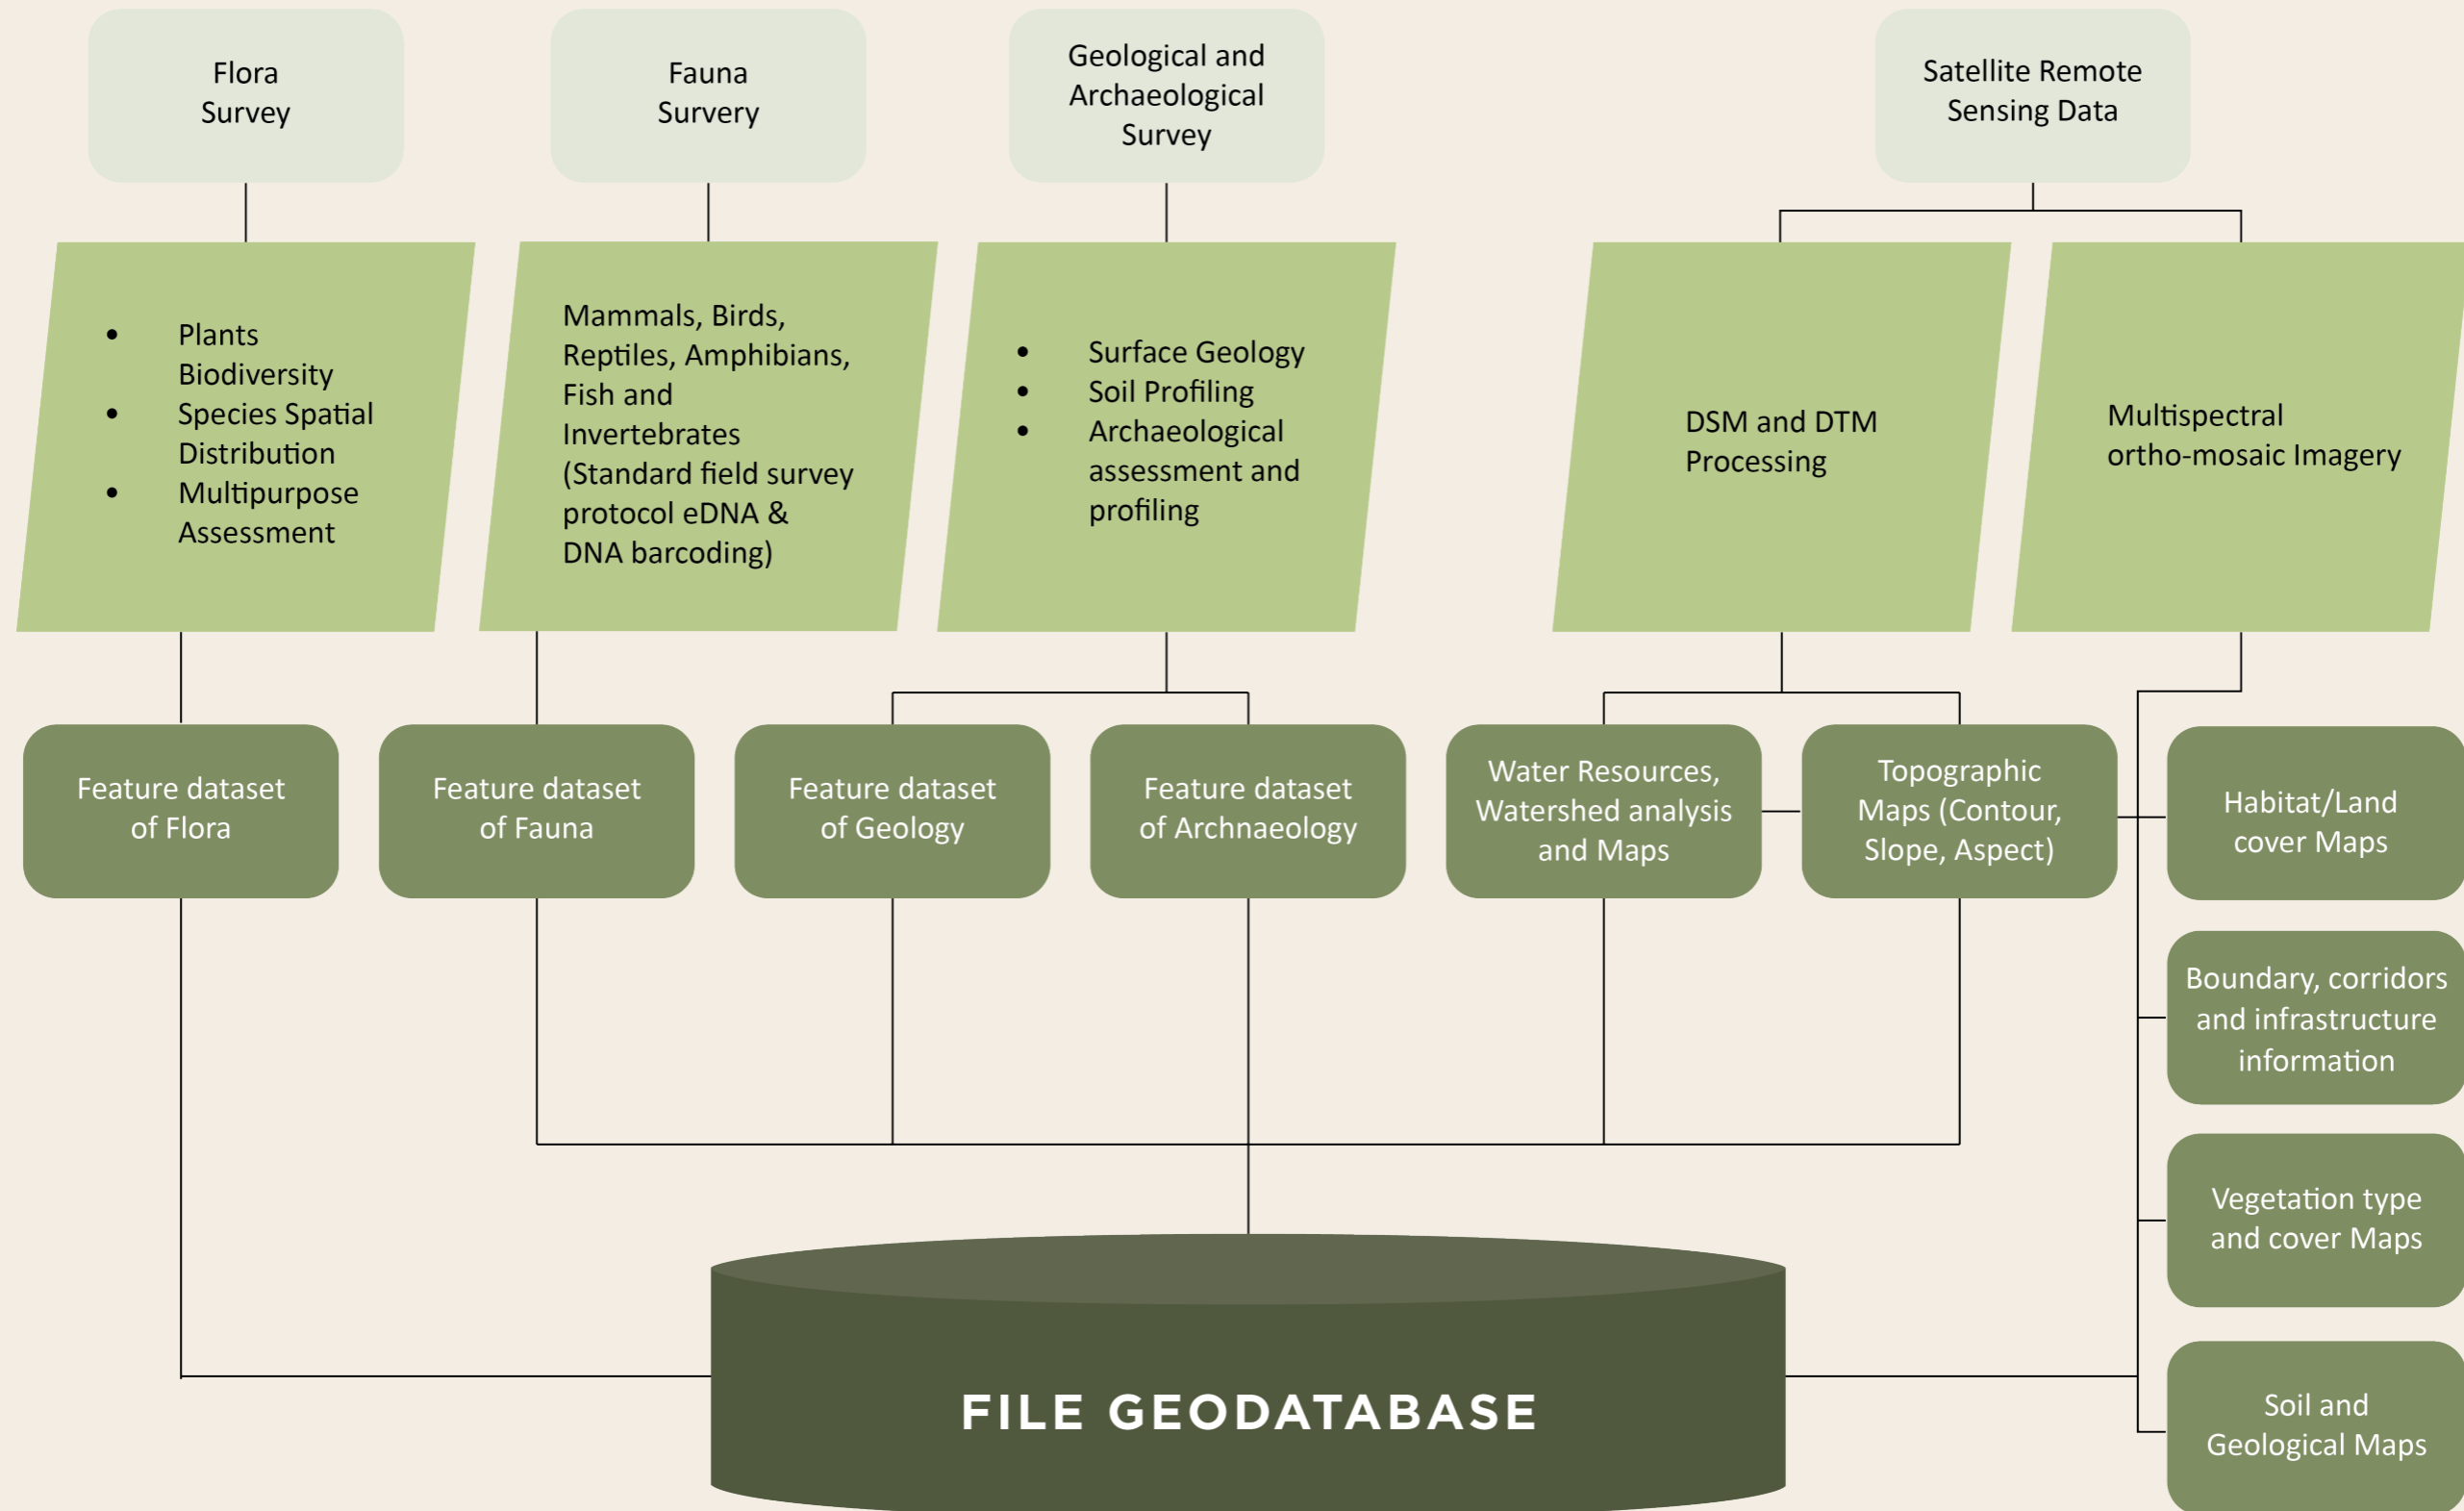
Flora Survey

Fauna Survery

Geological and Archaeological Survey

Satellite Remote Sensing Data

- Plants Biodiversity
- Species Spatial Distribution
- Multipurpose Assessment

Mammals, Birds, Reptiles, Amphibians, Fish and Invertebrates (Standard field survey protocol eDNA & DNA barcoding)

- Surface Geology
- Soil Profiling
- Archaeological assessment and profiling

DSM and DTM Processing

Multispectral ortho-mosaic Imagery

Feature dataset of Flora

Feature dataset of Fauna

Feature dataset of Geology

Feature dataset of Archnaeology

Water Resources, Watershed analysis and Maps

Topographic Maps (Contour, Slope, Aspect)

Habitat/Land cover Maps

Boundary, corridors and infrastructure information

Vegetation type and cover Maps

Soil and Geological Maps

FILE GEODATABASE